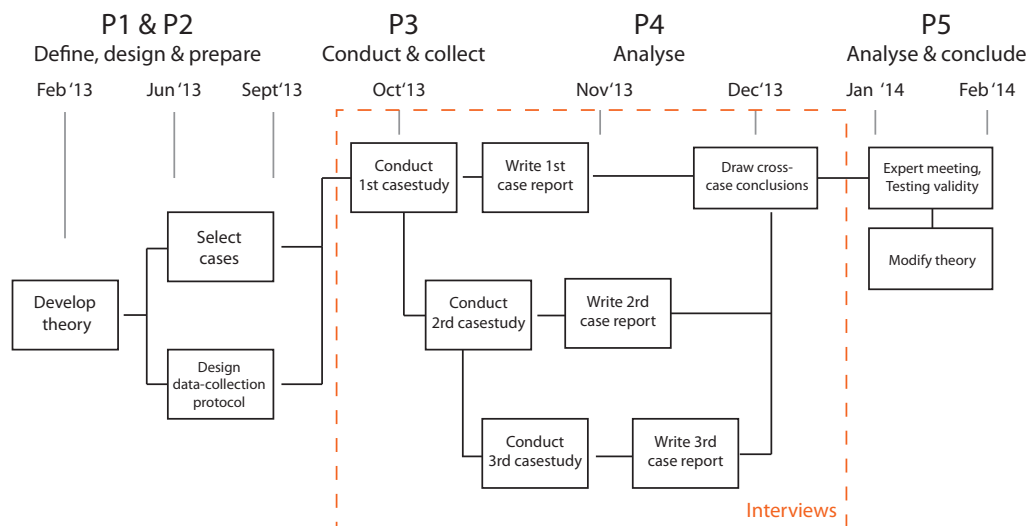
P1 & P2
Define, design & prepare

P3
Conduct & collect

P4
Analyse

P5
Analyse & conclude

Feb '13
Jun '13
Sept'13
Oct'13
Nov'13
Dec'13
Jan '14
Feb '14

Develop theory

Select cases

Design data-collection protocol

Conduct 1st casestudy

Write 1st case report

Draw cross-case conclusions

Expert meeting, Testing validity

Modify theory

Conduct 2rd casestudy

Write 2rd case report

Conduct 3rd casestudy

Write 3rd case report

Interviews